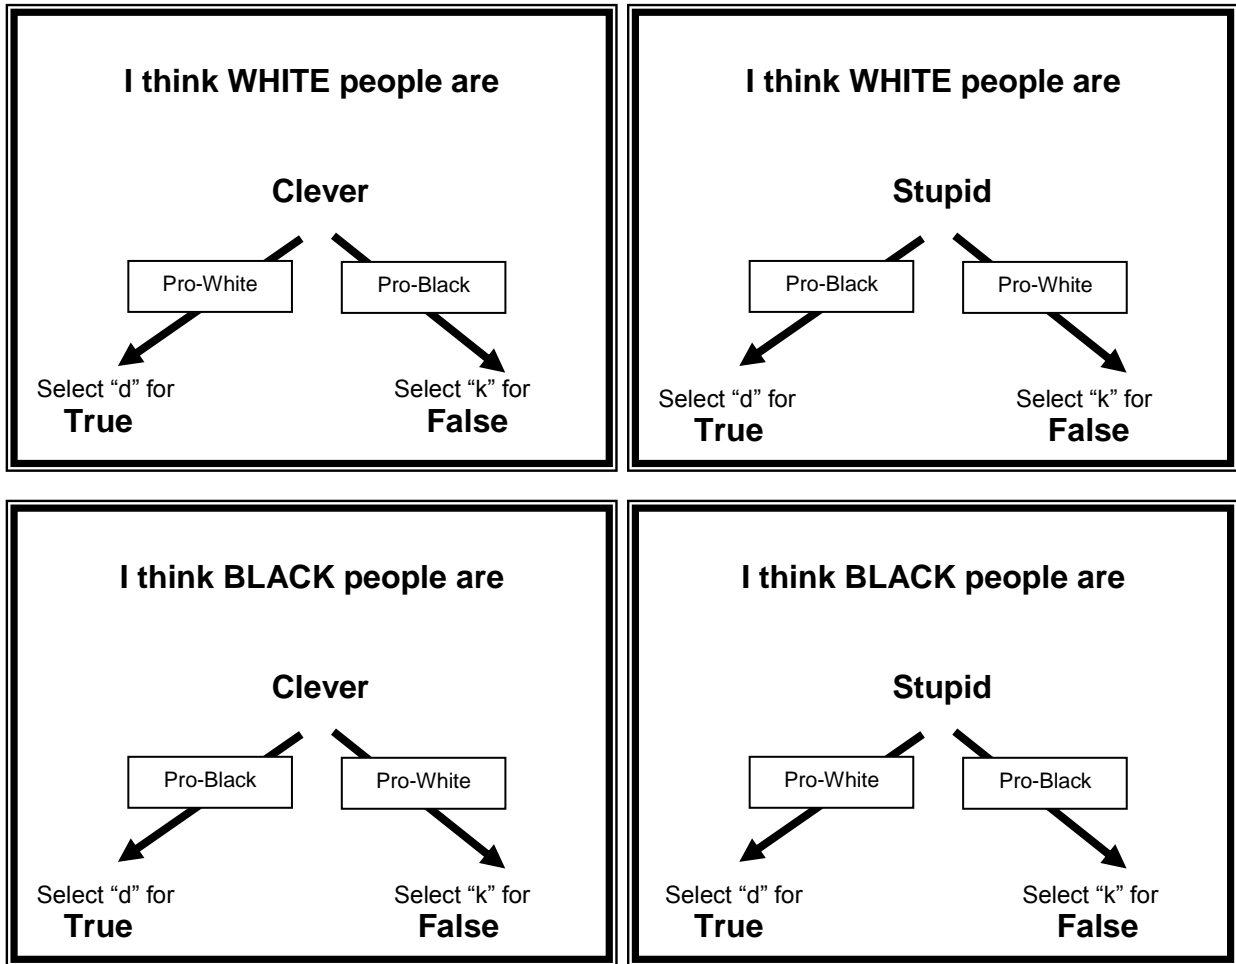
I think WHITE people are

Clever

Pro-White

Pro-Black

Select “d” for
True

Select “k” for
False

I think WHITE people are

Stupid

Pro-Black

Pro-White

Select “d” for
True

Select “k” for
False

I think BLACK people are

Clever

Pro-Black

Pro-White

Select “d” for
True

Select “k” for
False

I think BLACK people are

Stupid

Pro-White

Pro-Black

Select “d” for
True

Select “k” for
False